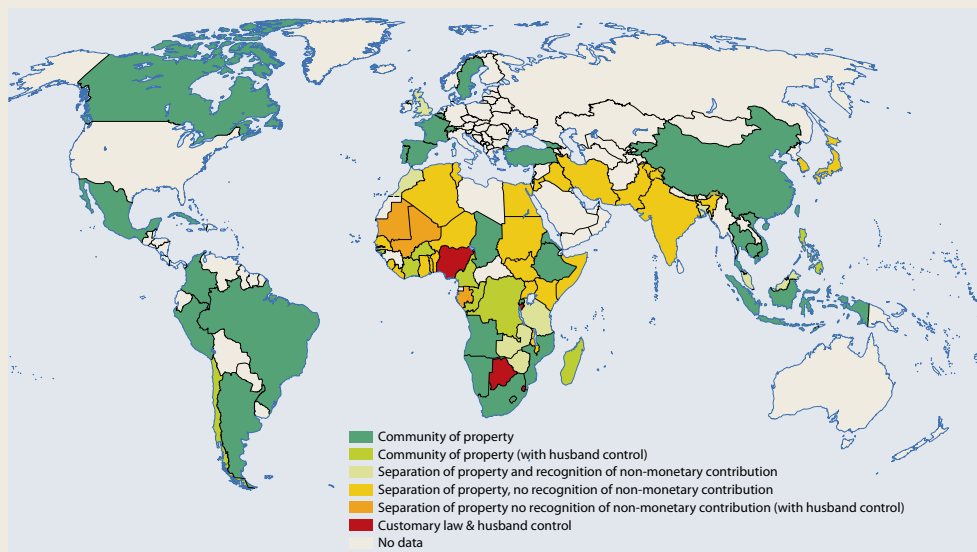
Community of property
Community of property (with husband control)
Separation of property and recognition of non-monetary contribution
Separation of property, no recognition of non-monetary contribution
Separation of property no recognition of non-monetary contribution (with husband control)
Customary law & husband control
No data